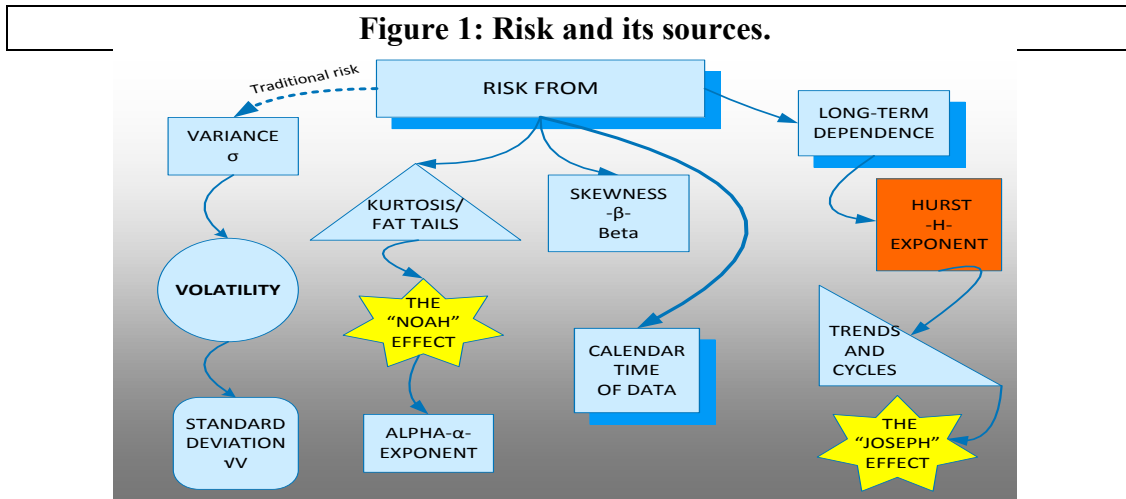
**Figure 1: Risk and its sources.**

Traditional risk

RISK FROM

VARIANCE
σ

LONG-TERM
DEPENDENCE

KURTOSIS/
FAT TAILS

SKEWNESS
-β-
Beta

HURST
-H-
EXPONENT

VOLATILITY

THE
"NOAH"
EFFECT

CALENDAR
TIME
OF DATA

TRENDS
AND
CYCLES

STANDARD
DEVIATION
√V

ALPHA-α-
EXPONENT

THE
"JOSEPH"
EFFECT